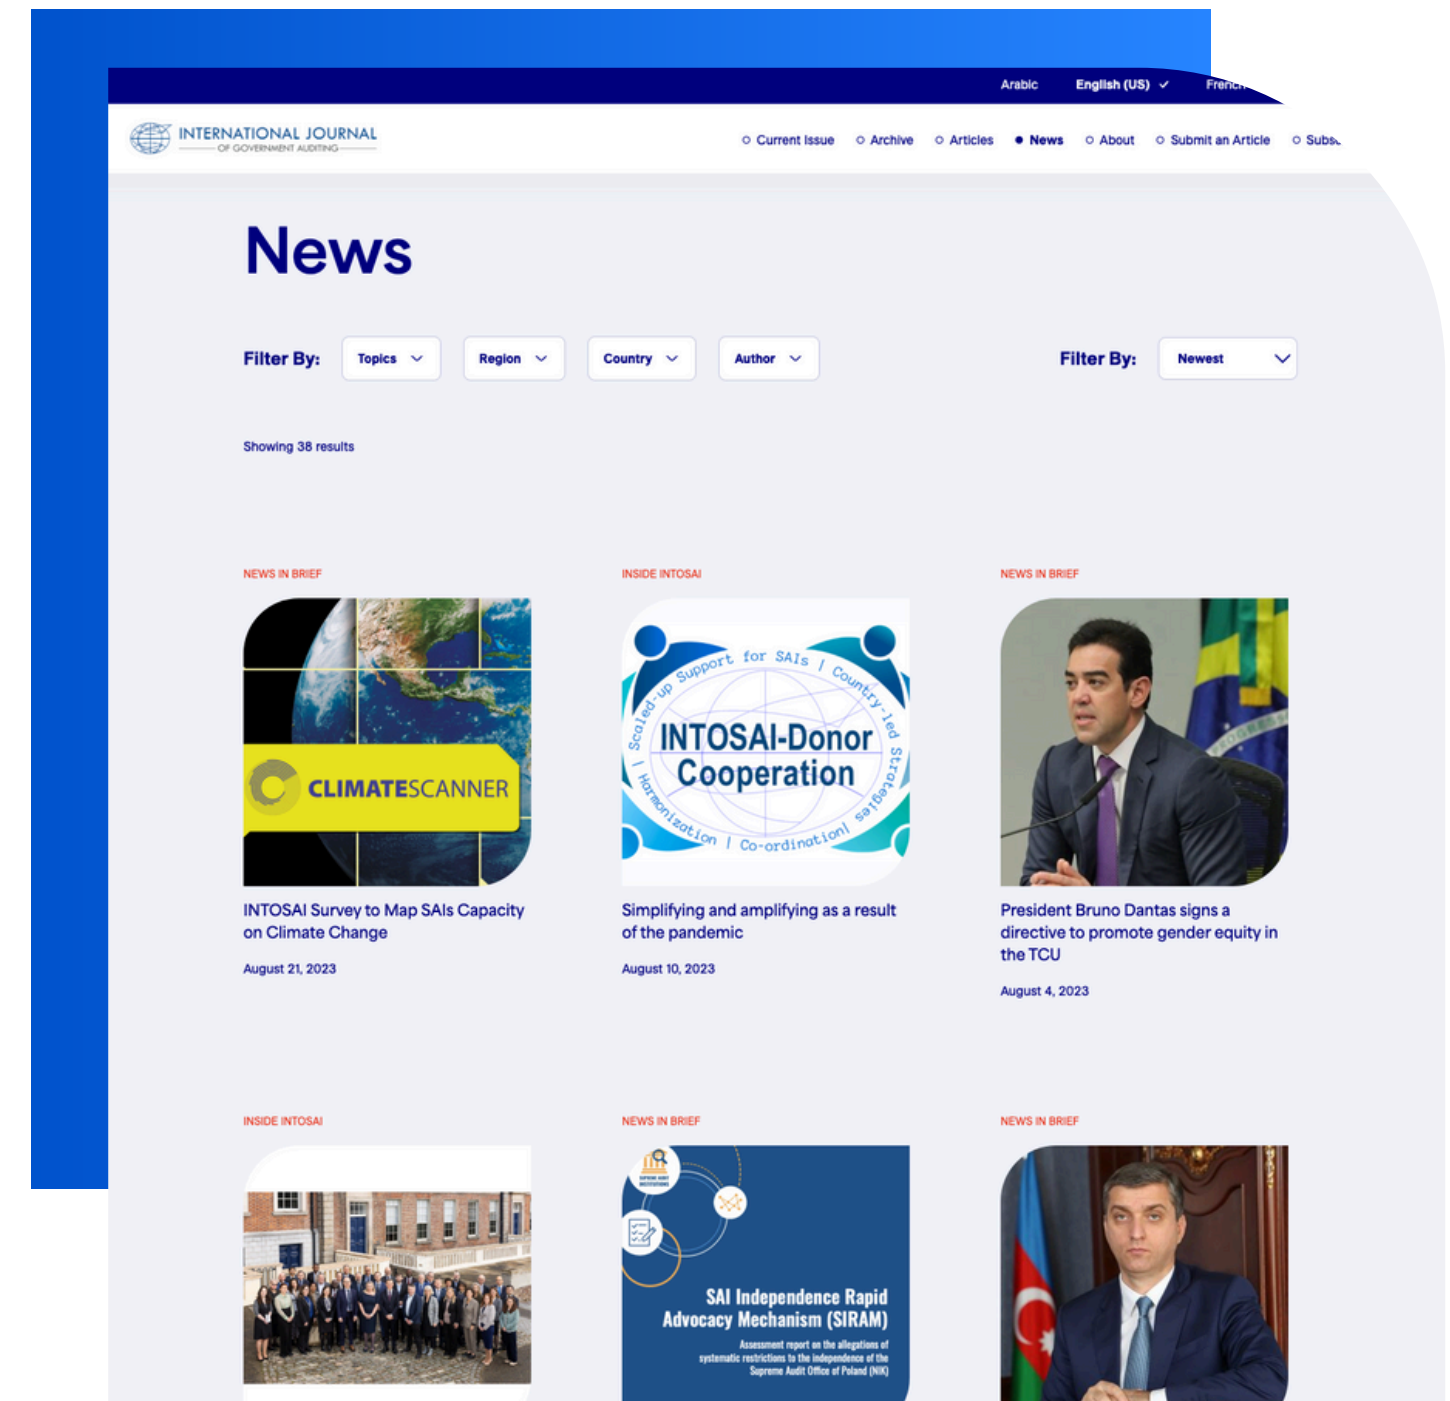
Arabic English (US) French

INTERNATIONAL JOURNAL OF GOVERNMENT AUDITING

Current Issue Archive Articles News About Submit an Article Subs

News

Filter By: Topics Region Country Author

Filter By: Newest

Showing 38 results

NEWS IN BRIEF

CLIMATESCANNER

INTOSAI Survey to Map SAIs Capacity on Climate Change

August 21, 2023

INSIDE INTOSAI

Scaled-up Support for SAIs | Country-led Strategies | Harmonization | Co-ordination

INTOSAI-Donor Cooperation

Simplifying and amplifying as a result of the pandemic

August 10, 2023

NEWS IN BRIEF

President Bruno Dantas signs a directive to promote gender equity in the TCU

August 4, 2023

INSIDE INTOSAI

NEWS IN BRIEF

SAI Independence Rapid Advocacy Mechanism (SIRAM)

Assessment report on the allegations of systematic restrictions to the independence of the Supreme Audit Office of Poland (NIK)

NEWS IN BRIEF